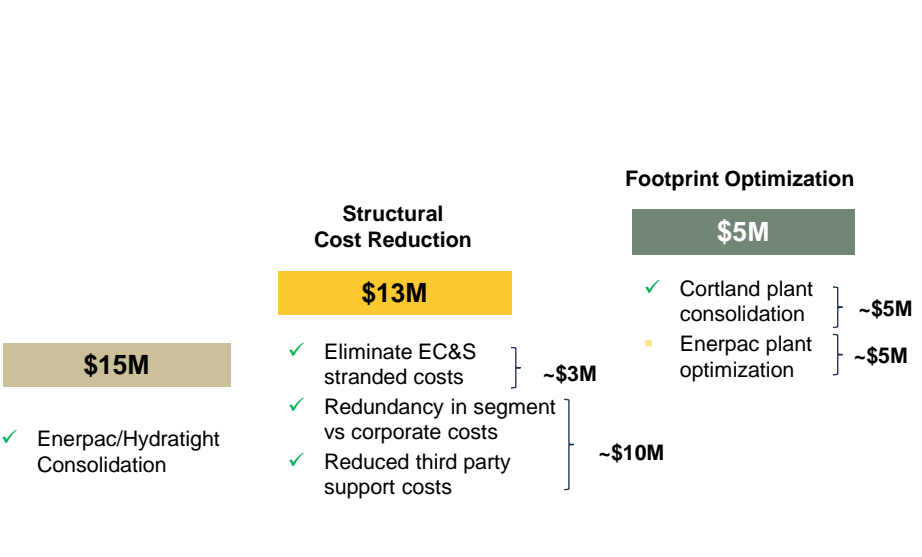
$15M

✓ Enerpac/Hydratight Consolidation

Structural Cost Reduction

$13M

✓ Eliminate EC&S stranded costs

~$3M

✓ Redundancy in segment vs corporate costs

✓ Reduced third party support costs

~$10M

Footprint Optimization

$5M

✓ Cortland plant consolidation

~$5M

▪ Enerpac plant optimization

~$5M